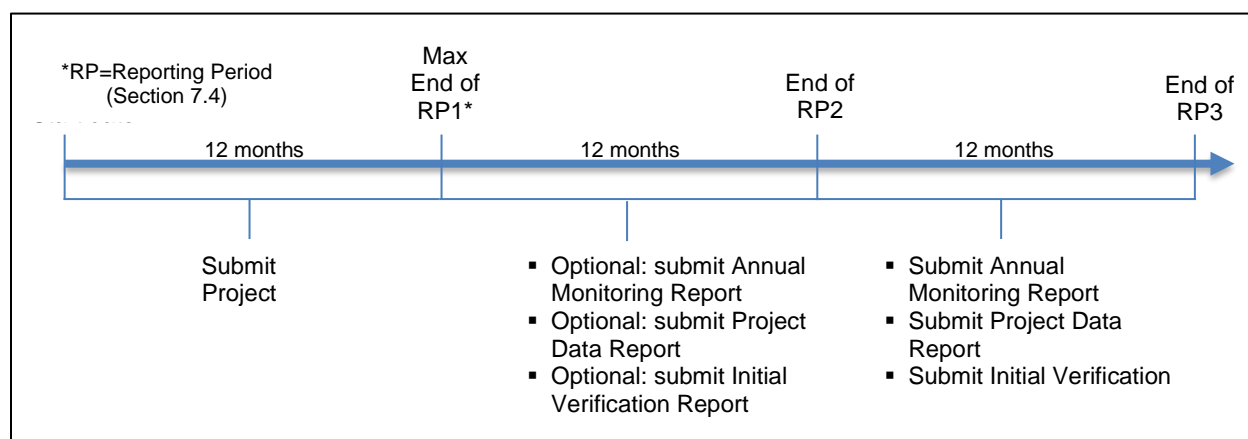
*RP=Reporting Period (Section 7.4)

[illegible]

Max End of RP1*

End of RP2

End of RP3

12 months

12 months

12 months

Submit Project

- Optional: submit Annual Monitoring Report
- Optional: submit Project Data Report
- Optional: submit Initial Verification Report

- Submit Annual Monitoring Report
- Submit Project Data Report
- Submit Initial Verification